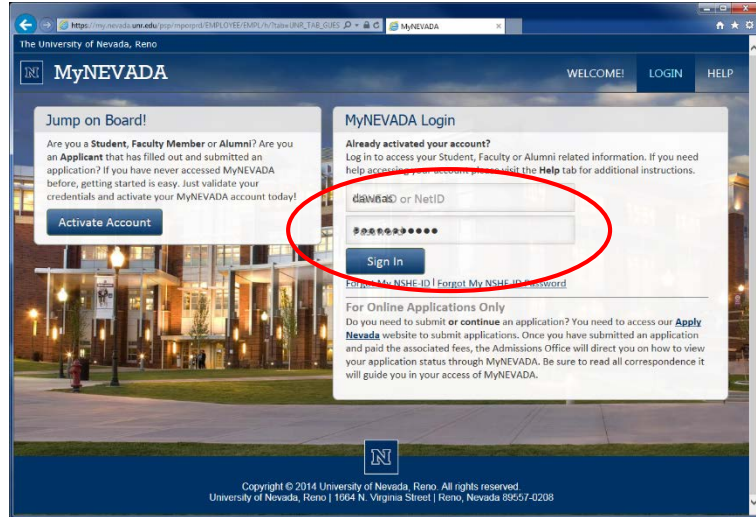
https://my.nevada.unr.edu/psp/mprprd/EMPLOYEE/EMPL/h/?tab=UNR_TAB_GUES
MyNEVADA

The University of Nevada, Reno

N MyNEVADA

WELCOME! LOGIN HELP

Jump on Board!

Are you a **Student**, **Faculty Member** or **Alumni**? Are you an **Applicant** that has filled out and submitted an application? If you have never accessed MyNEVADA before, getting started is easy. Just validate your credentials and activate your MyNEVADA account today!

Activate Account

MyNEVADA Login

**Already activated your account?**
Log in to access your Student, Faculty or Alumni related information. If you need help accessing your account please visit the **Help** tab for additional instructions.

dawnas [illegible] or NetID

Sign In

Forgot My NSHE-ID | Forgot My NSHE-ID Password

**For Online Applications Only**

Do you need to submit **or continue** an application? You need to access our **Apply Nevada** website to submit applications. Once you have submitted an application and paid the associated fees, the Admissions Office will direct you on how to view your application status through MyNEVADA. Be sure to read all correspondence it will guide you in your access of MyNEVADA.

N

Copyright © 2014 University of Nevada, Reno. All rights reserved.
University of Nevada, Reno | 1664 N. Virginia Street | Reno, Nevada 89557-0208